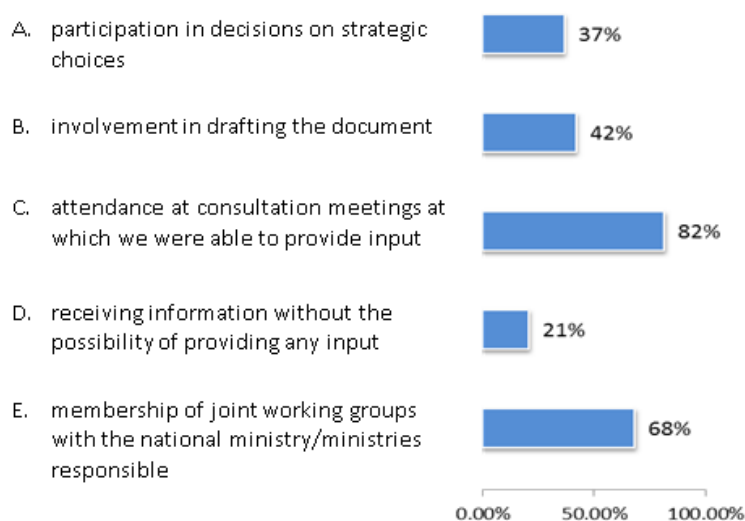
A. participation in decisions on strategic choices

37%

B. involvement in drafting the document

42%

C. attendance at consultation meetings at which we were able to provide input

82%

D. receiving information without the possibility of providing any input

21%

E. membership of joint working groups with the national ministry/ministries responsible

68%

0.00% 50.00% 100.00%